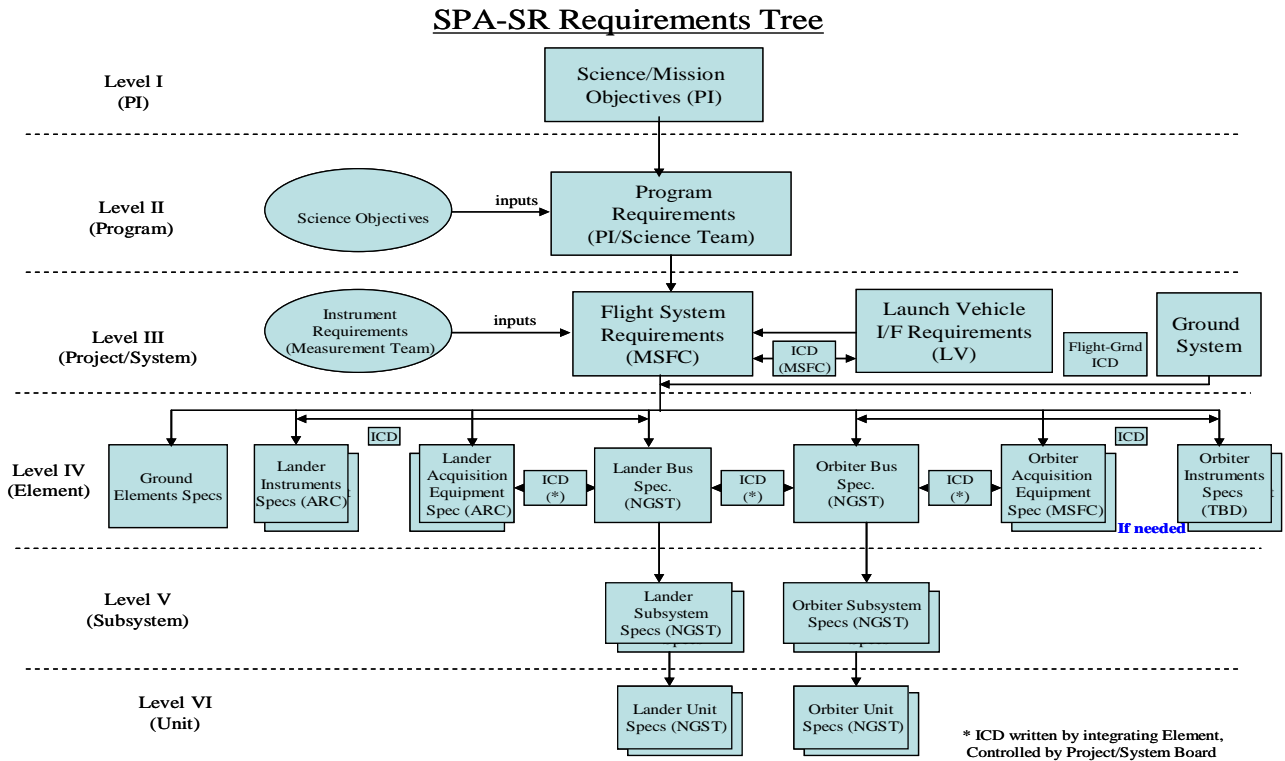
SPA-SR Requirements Tree

Level I
(PI)

Science/Mission Objectives (PI)

Level II
(Program)

Science Objectives

inputs

Program Requirements (PI/Science Team)

Level III
(Project/System)

Instrument Requirements (Measurement Team)

inputs

Flight System Requirements (MSFC)

ICD (MSFC)

Launch Vehicle I/F Requirements (LV)

Flight-Grnd ICD

Ground System

Level IV
(Element)

Ground Elements Specs

Lander Instruments Specs (ARC)

ICD

Lander Acquisition Equipment Spec (ARC)

ICD (*)

Lander Bus Spec. (NGST)

ICD (*)

Orbiter Bus Spec. (NGST)

ICD (*)

Orbiter Acquisition Equipment Spec (MSFC)

ICD

If needed

Orbiter Instruments Specs (TBD)

Level V
(Subsystem)

Lander Subsystem Specs (NGST)

Orbiter Subsystem Specs (NGST)

Level VI
(Unit)

Lander Unit Specs (NGST)

Orbiter Unit Specs (NGST)

* ICD written by integrating Element, Controlled by Project/System Board